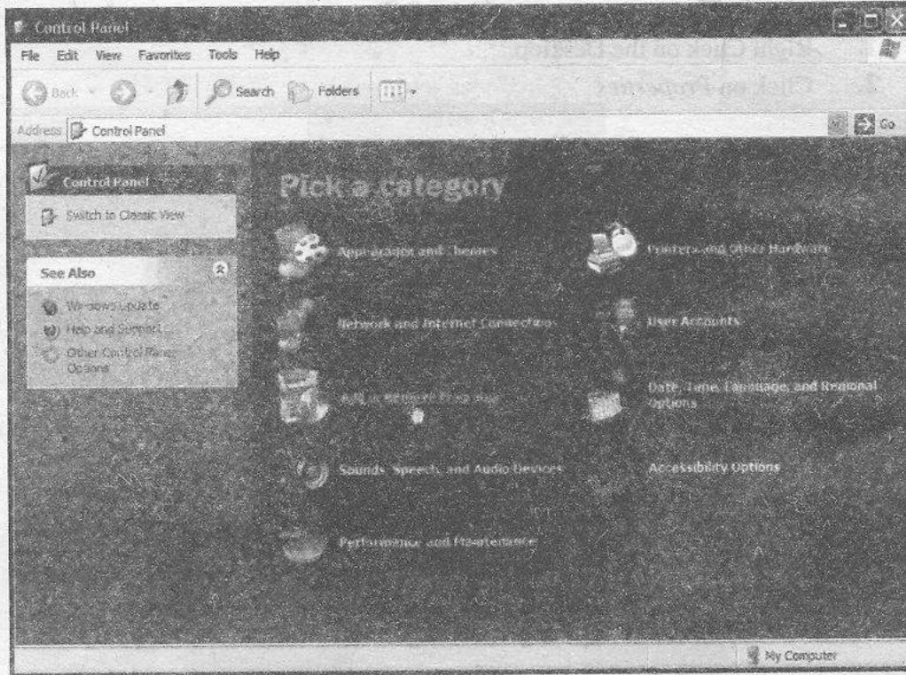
Control Panel
File Edit View Favorites Tools Help
Back Search Folders
Address Control Panel
Go
Control Panel
Switch to Classic View
See Also
Windows Update
Help and Support
Other Control Panel Options
Pick a category
Appearance and Themes
Printers and Other Hardware
Network and Internet Connections
User Accounts
Add or Remove Programs
Date, Time, Language, and Regional Options
Sounds, Speech, and Audio Devices
Accessibility Options
Performance and Maintenance
My Computer